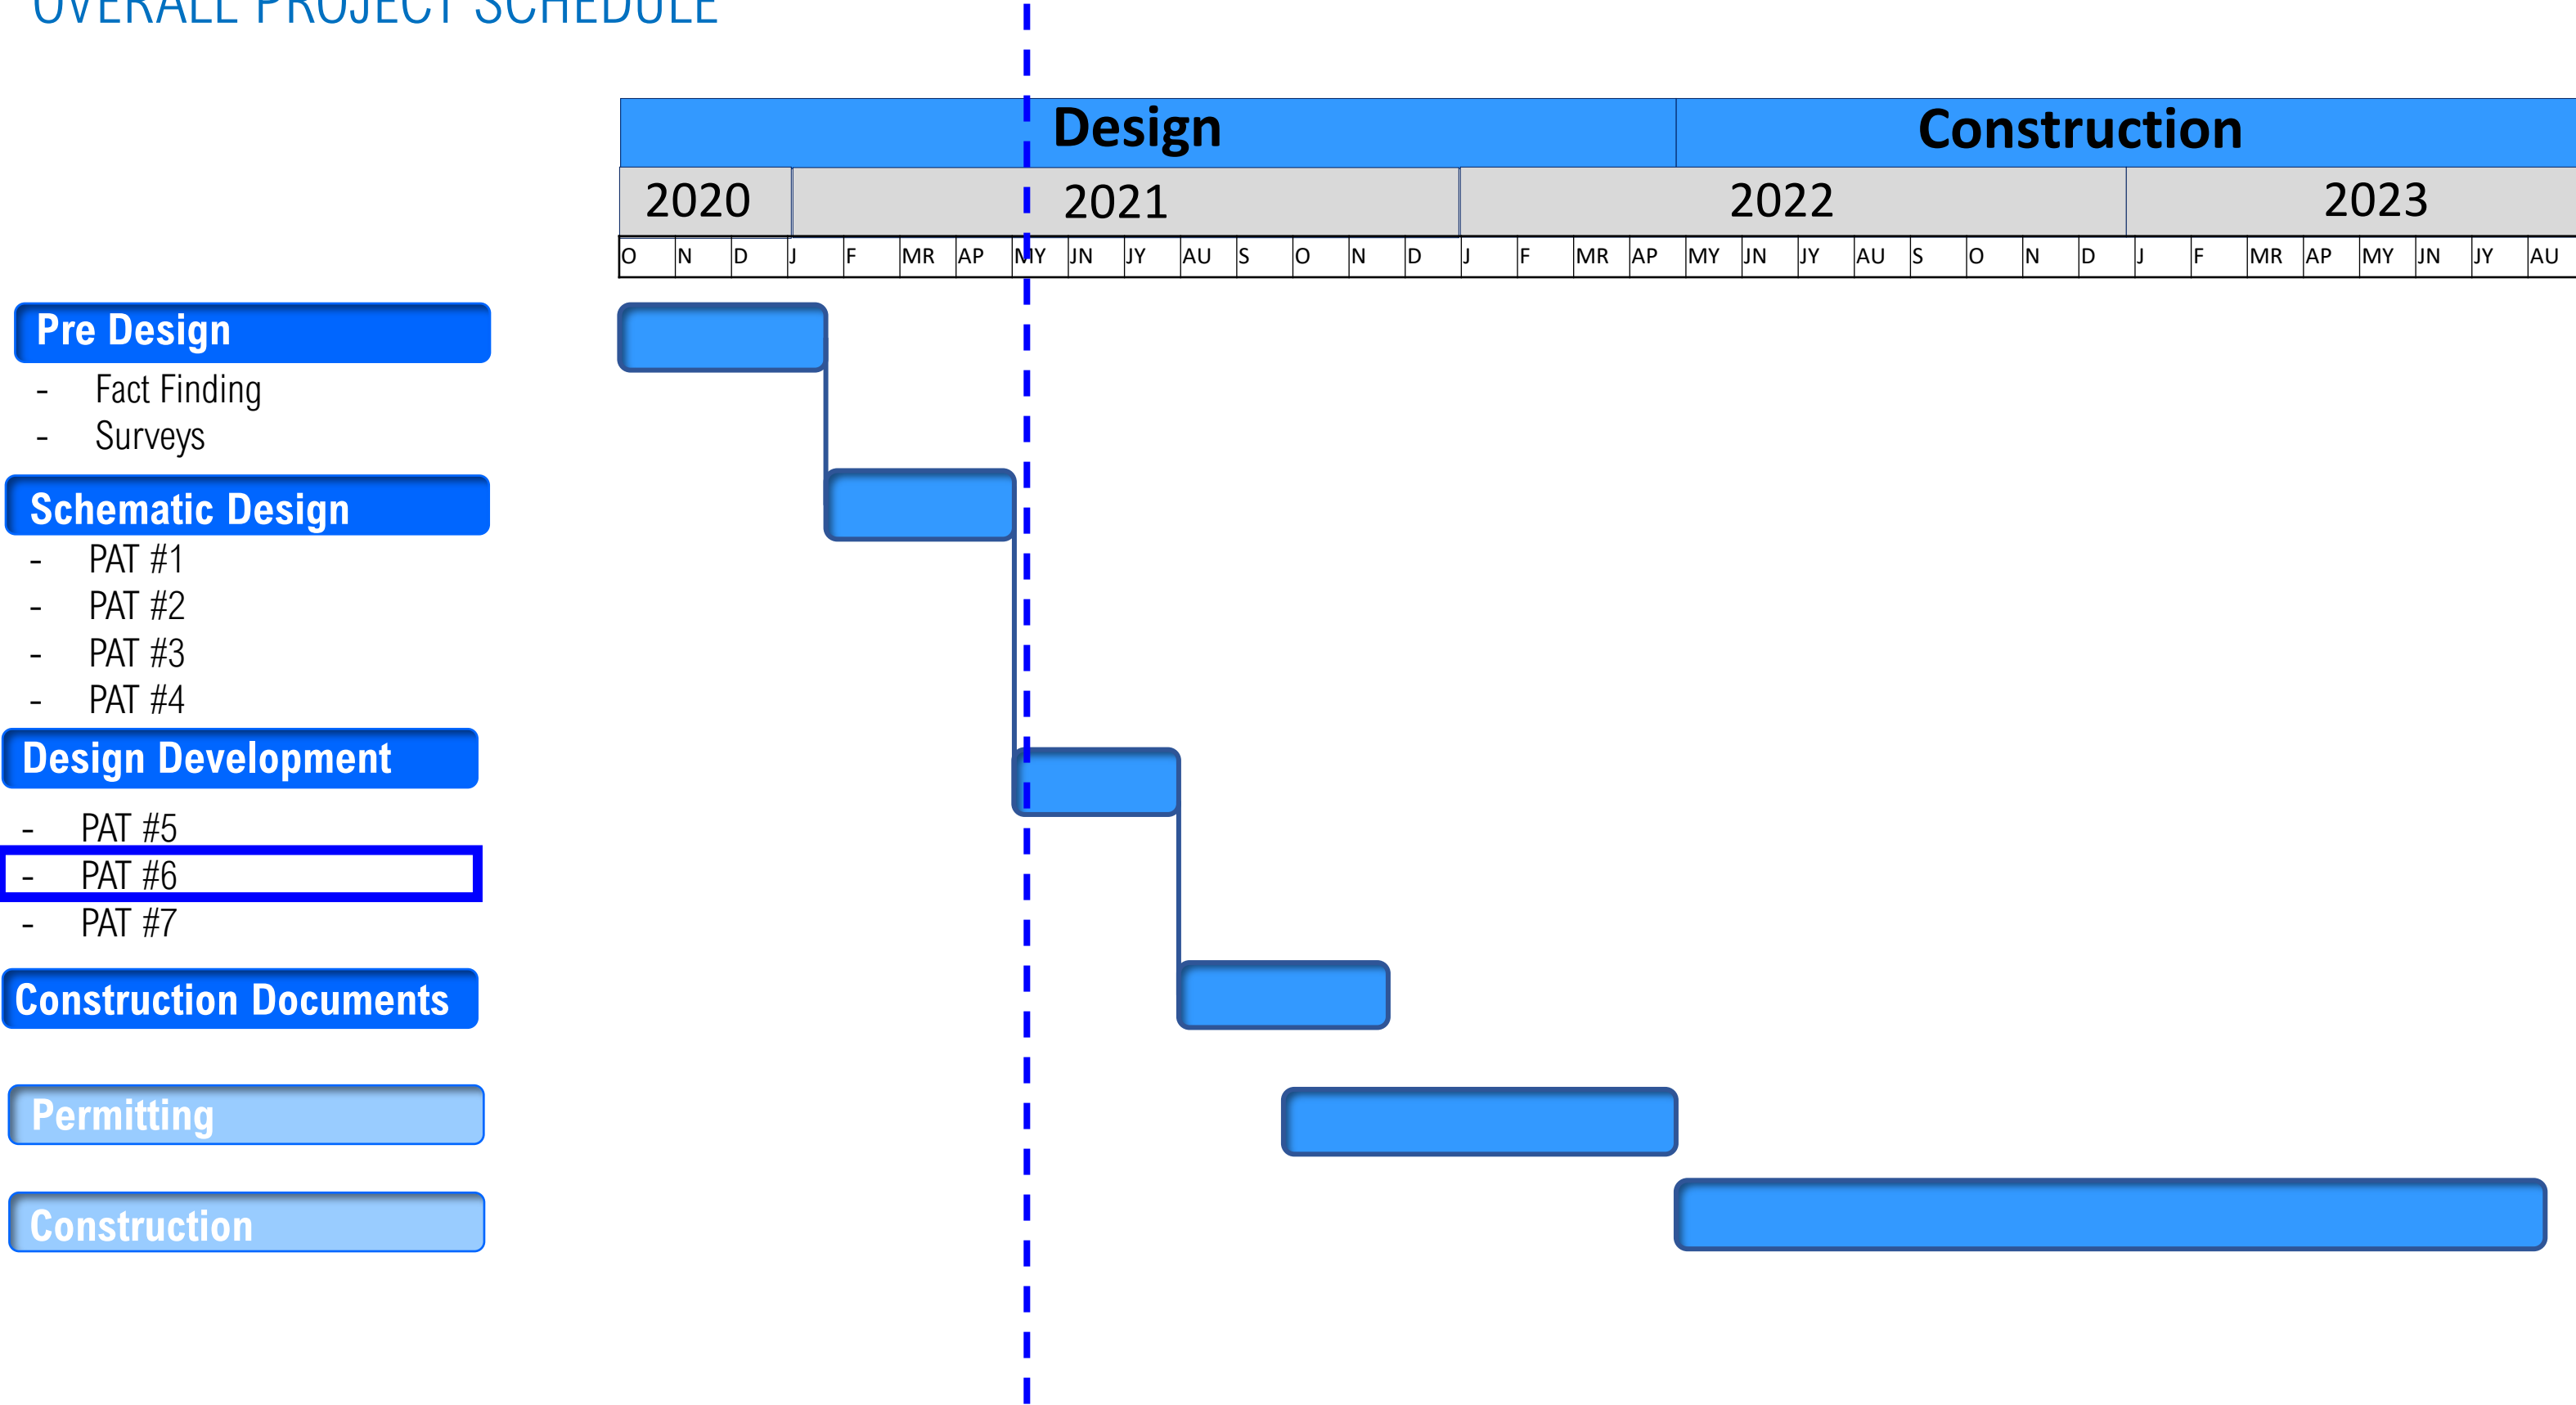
OVERALL PROJECT SCHEDULE

| Design | | | Construction | |
|---|---|---|---|---|
| 2020 | 2021 | 2022 | | 2023 |

O N D J F MR AP MY JN JY AU S O N D J F MR AP MY JN JY AU S O N D J F MR AP MY JN JY AU

Pre Design
- Fact Finding
- Surveys

Schematic Design
- PAT #1
- PAT #2
- PAT #3
- PAT #4

Design Development
- PAT #5
- PAT #6
- PAT #7

Construction Documents

Permitting

Construction